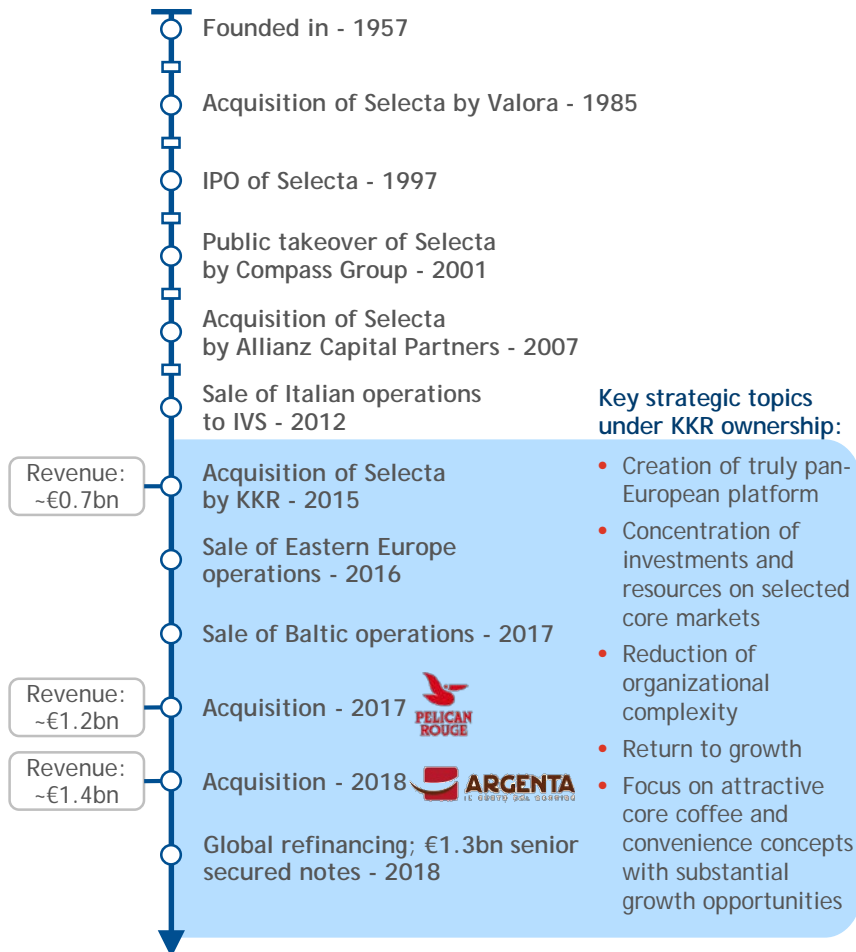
Founded in - 1957

Acquisition of Selecta by Valora - 1985

IPO of Selecta - 1997

Public takeover of Selecta by Compass Group - 2001

Acquisition of Selecta by Allianz Capital Partners - 2007

Sale of Italian operations to IVS - 2012

Revenue: ~€0.7bn

Acquisition of Selecta by KKR - 2015

Sale of Eastern Europe operations - 2016

Sale of Baltic operations - 2017

Revenue: ~€1.2bn

Acquisition - 2017

PELICAN ROUGE

Revenue: ~€1.4bn

Acquisition - 2018

ARGENTA

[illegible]

Global refinancing; €1.3bn senior secured notes - 2018

Key strategic topics under KKR ownership:

• Creation of truly pan-European platform
• Concentration of investments and resources on selected core markets
• Reduction of organizational complexity
• Return to growth
• Focus on attractive core coffee and convenience concepts with substantial growth opportunities